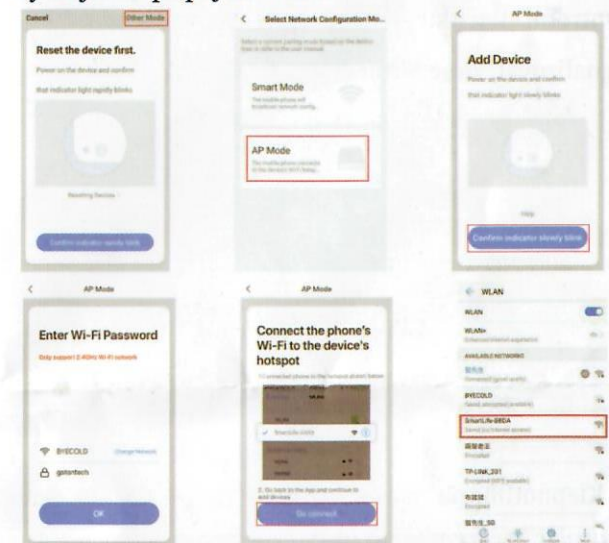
Cancel

Other Mode

Reset the device first.

Power on the device and confirm that indicator light rapidly blinks

Resetting Devices

Confirm indicator rapidly blink

<

Select Network Configuration Mo...

Select a correct pairing mode based on the instruction or refer to the user manual

Smart Mode

The mobile phone will broadcast network config

AP Mode

The mobile phone connects to the device's WiFi hotsp...

<

AP Mode

Add Device

Power on the device and confirm that indicator light slowly blinks

Help

Confirm indicator slowly blink

<

AP Mode

Enter Wi-Fi Password

Only support 2.4GHz Wi-Fi network

BYECOLD

Change Network

gotontech

OK

<

AP Mode

Connect the phone's Wi-Fi to the device's hotspot

2. Go back to the app and continue to add devices

Go connect

WLAN

WLAN

WLAN+

AVAILABLE NETWORKS

BYECOLD

SmartLife-B8DA

TP-LINK_201

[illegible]